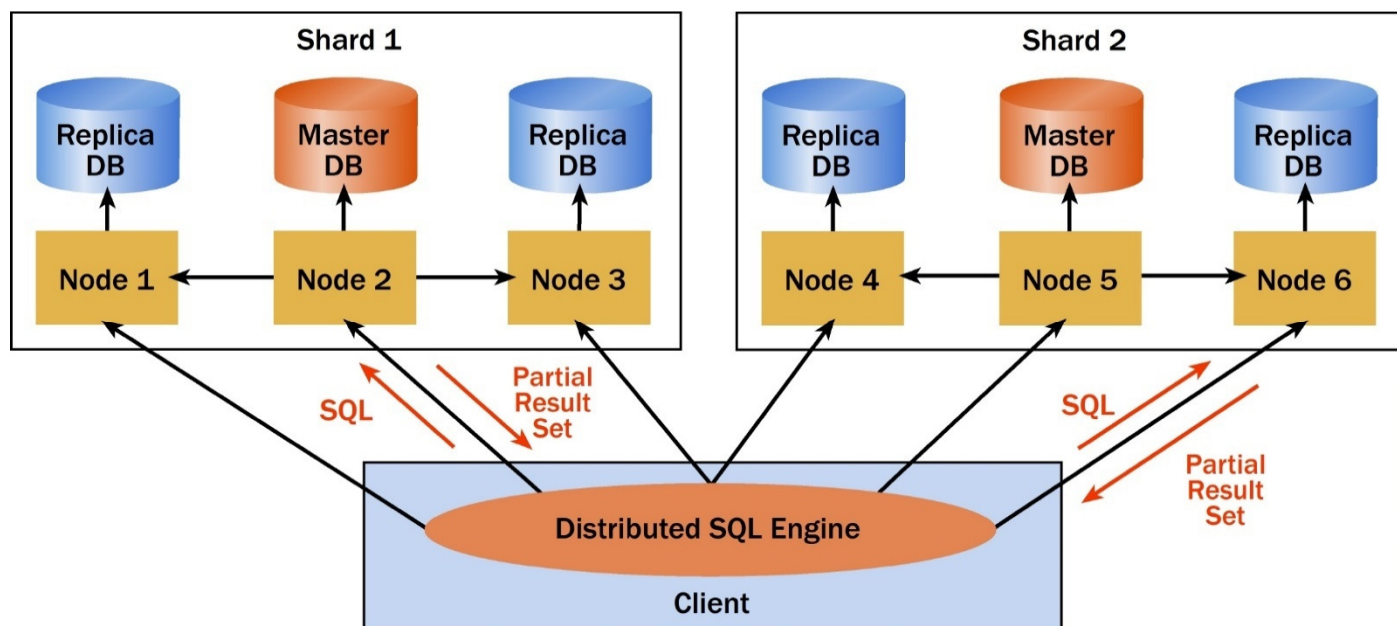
Shard 1

Replica DB

Master DB

Replica DB

Node 1

Node 2

Node 3

Shard 2

Replica DB

Master DB

Replica DB

Node 4

Node 5

Node 6

SQL

Partial Result Set

SQL

Partial Result Set

Distributed SQL Engine

Client